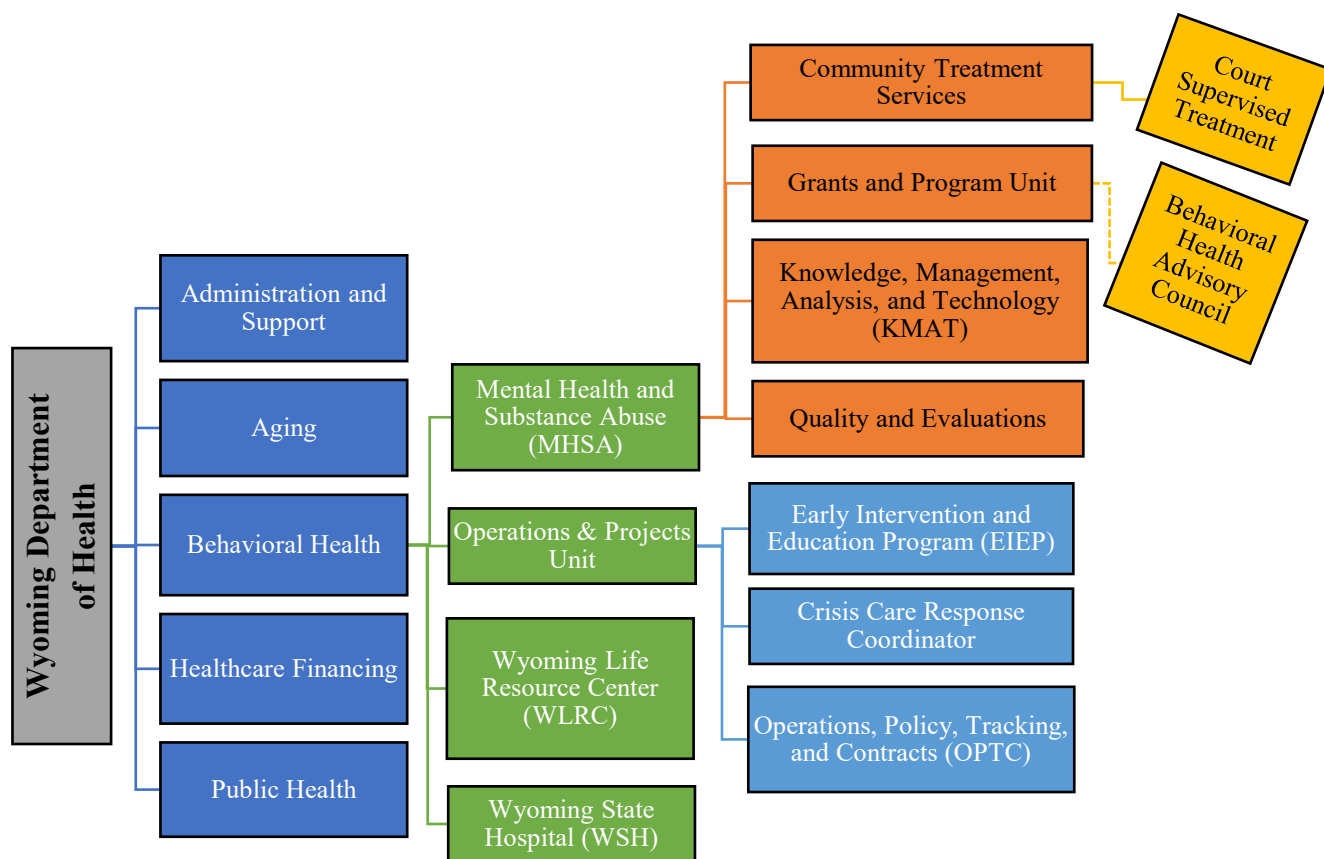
Wyoming Department of Health

Administration and Support

Aging

Behavioral Health

Healthcare Financing

Public Health

Mental Health and Substance Abuse (MHSA)

Operations & Projects Unit

Wyoming Life Resource Center (WLRC)

Wyoming State Hospital (WSH)

Community Treatment Services

Grants and Program Unit

Knowledge, Management, Analysis, and Technology (KMAT)

Quality and Evaluations

Court Supervised Treatment

Behavioral Health Advisory Council

Early Intervention and Education Program (EIEP)

Crisis Care Response Coordinator

Operations, Policy, Tracking, and Contracts (OPTC)